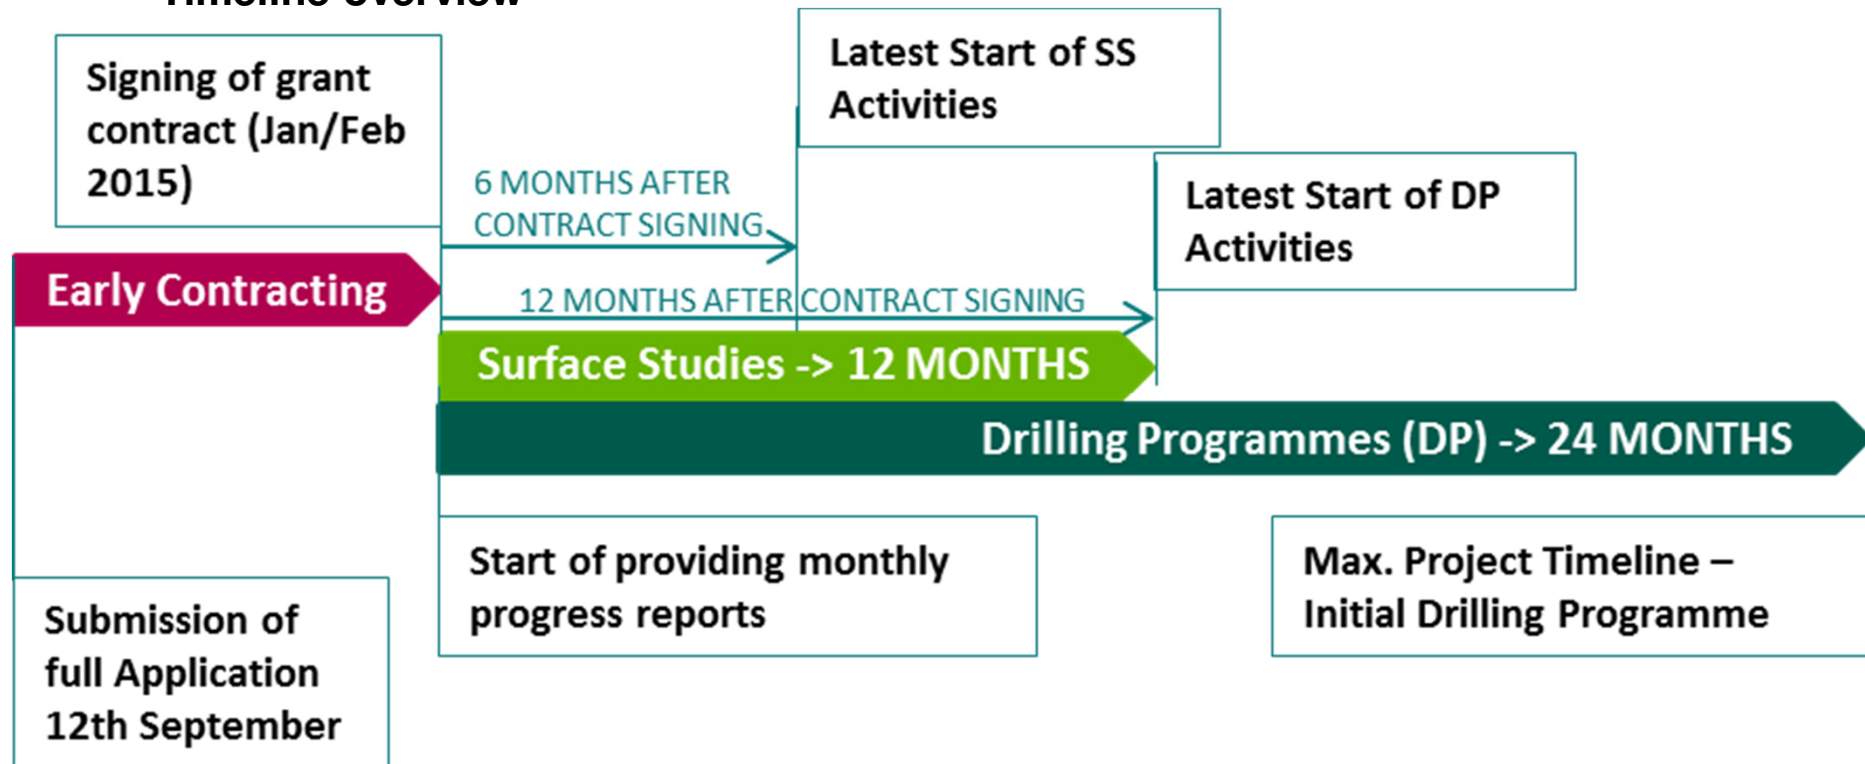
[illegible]

Signing of grant contract (Jan/Feb 2015)

Latest Start of SS Activities

6 MONTHS AFTER CONTRACT SIGNING

Latest Start of DP Activities

Early Contracting

12 MONTHS AFTER CONTRACT SIGNING

Surface Studies -> 12 MONTHS

Drilling Programmes (DP) -> 24 MONTHS

Start of providing monthly progress reports

Max. Project Timeline – Initial Drilling Programme

Submission of full Application 12th September